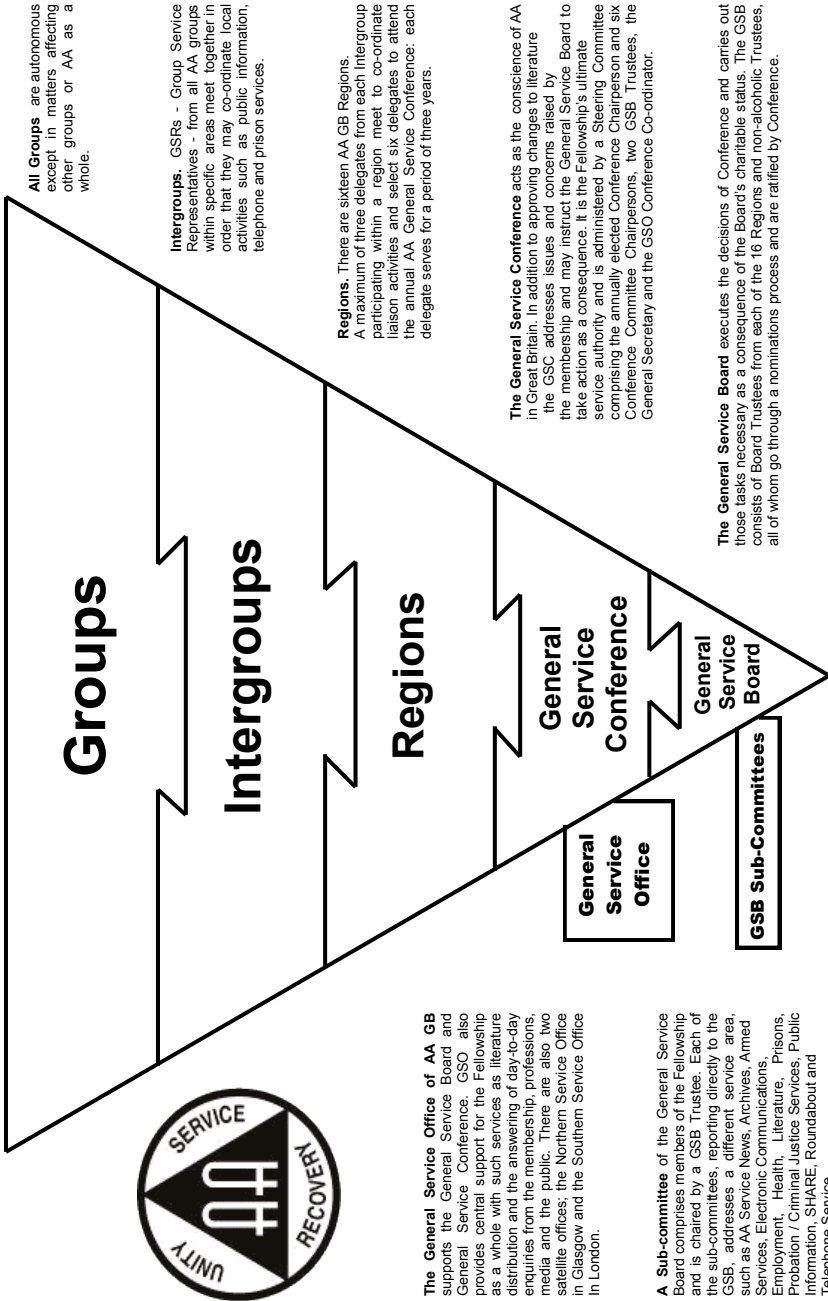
SERVICE
UNITY
RECOVERY

Groups

Intergroups

Regions

General Service Conference

General Service Board

General Service Office

GSB Sub-Committees

All Groups are autonomous except in matters affecting other groups or AA as a whole.

Intergroups. GSRs - Group Service Representatives - from all AA groups within specific areas meet together in order that they may co-ordinate local activities such as public information, telephone and prison services.

Regions. There are sixteen AA GB Regions. A maximum of three delegates from each Intergroup participating within a region meet to co-ordinate liaison activities and select six delegates to attend the annual AA General Service Conference: each delegate serves for a period of three years.

The General Service Conference acts as the conscience of AA in Great Britain. In addition to approving changes to literature the GSC addresses issues and concerns raised by the membership and may instruct the General Service Board to take action as a consequence. It is the Fellowship's ultimate service authority and is administered by a Steering Committee comprising the annually elected Conference Chairperson and six Conference Committee Chairpersons, two GSB Trustees, the General Secretary and the GSO Conference Co-ordinator.

The General Service Board executes the decisions of Conference and carries out those tasks necessary as a consequence of the Board's charitable status. The GSB consists of Board Trustees from each of the 16 Regions and non-alcoholic Trustees, all of whom go through a nominations process and are ratified by Conference.

The General Service Office of AA GB supports the General Service Board and General Service Conference. GSO also provides central support for the Fellowship as a whole with such services as literature distribution and the answering of day-to-day enquiries from the membership, professions, media and the public. There are also two satellite offices; the Northern Service Office in Glasgow and the Southern Service Office in London.

A Sub-committee of the General Service Board comprises members of the Fellowship and is chaired by a GSB Trustee. Each of the sub-committees, reporting directly to the GSB, addresses a different service area, such as AA Service News, Archives, Armed Services, Electronic Communications, Employment, Health, Literature, Prisons, Probation / Criminal Justice Services, Public Information, SHARE, Roundabout and Telephone Service.